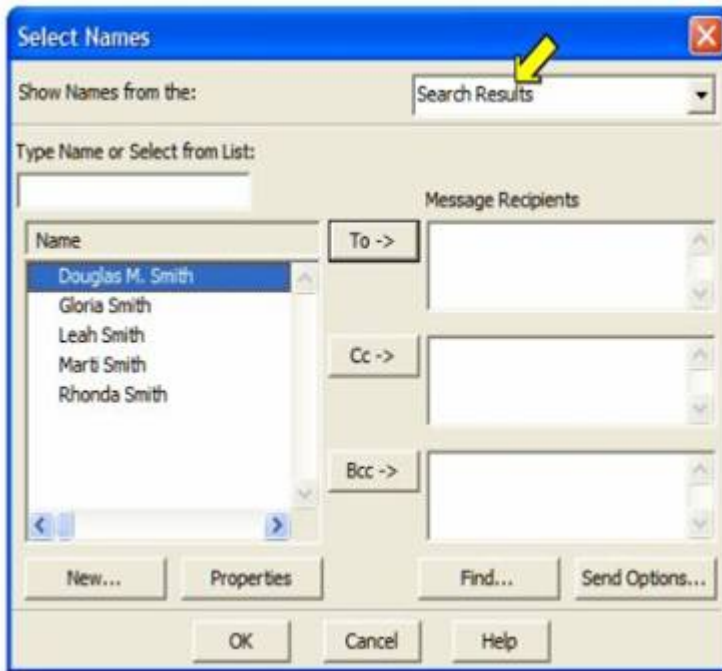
Select Names

Show Names from the:

Search Results

Type Name or Select from List:

Message Recipients

Name

Douglas M. Smith
Gloria Smith
Leah Smith
Marti Smith
Rhonda Smith

To ->

Cc ->

Bcc ->

New...

Properties

Find...

Send Options...

OK

Cancel

Help